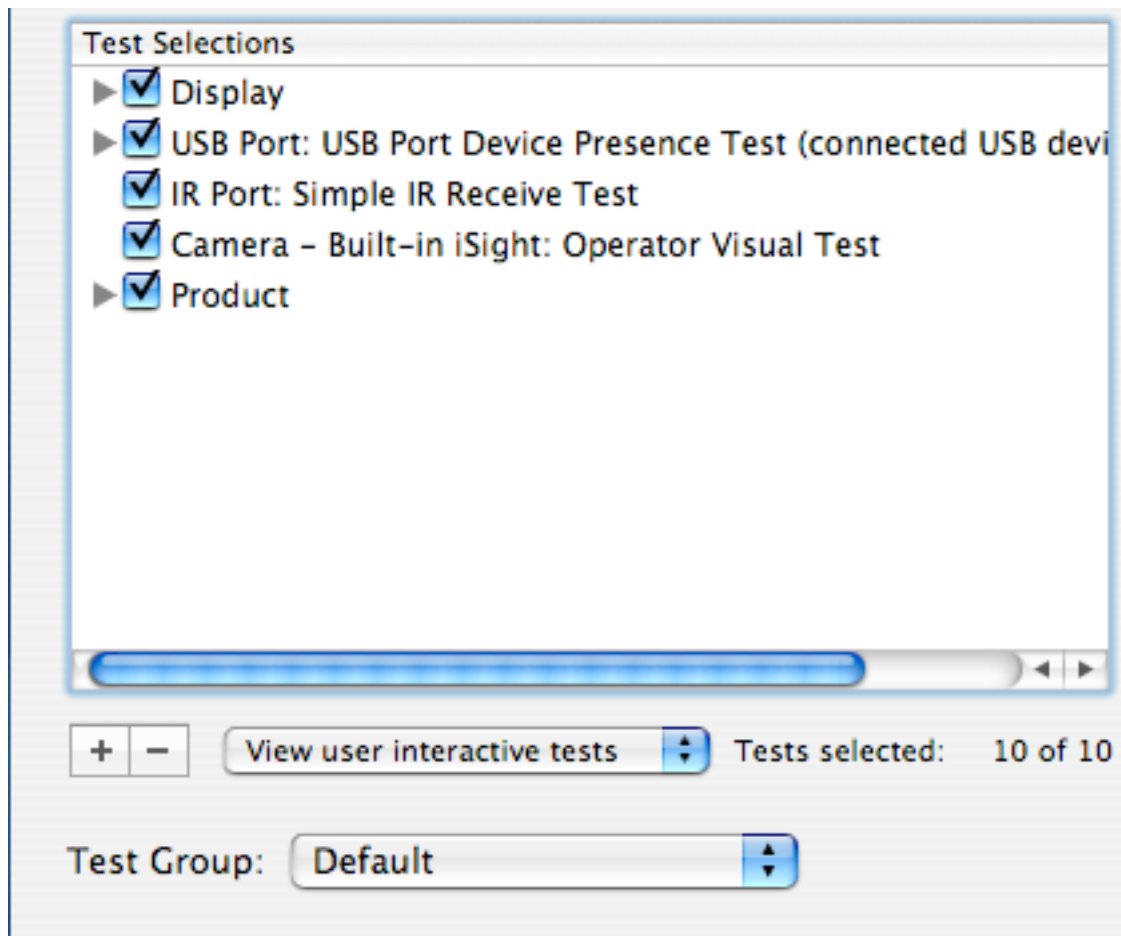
Test Selections

Display

USB Port: USB Port Device Presence Test (connected USB devi

IR Port: Simple IR Receive Test

Camera - Built-in iSight: Operator Visual Test

Product

+ −

View user interactive tests

Tests selected: 10 of 10

Test Group: Default